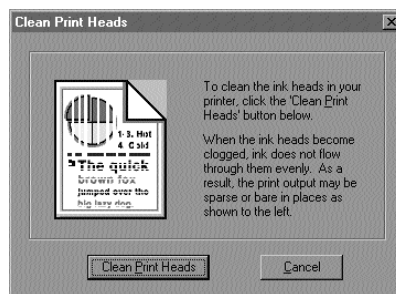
Clean Print Heads

1. 3. Hot
4. Cold
The quick
brown fox
jumped over the
big lazy dog.

To clean the ink heads in your printer, click the 'Clean Print Heads' button below.

When the ink heads become clogged, ink does not flow through them evenly. As a result, the print output may be sparse or bare in places as shown to the left.

Clean Print Heads

Cancel